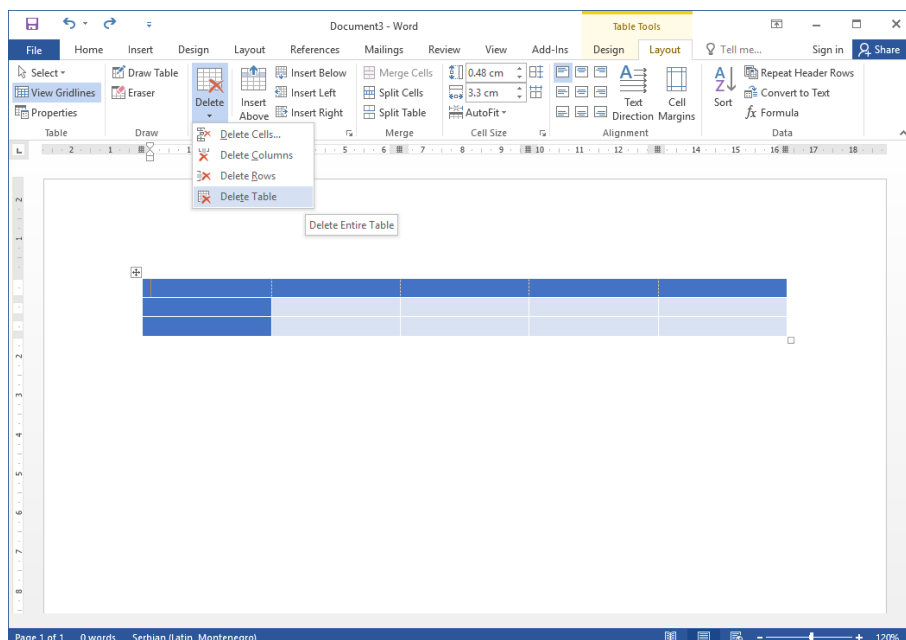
Document3 - Word

Table Tools

File Home Insert Design Layout References Mailings Review View Add-Ins Design Layout Tell me... Sign in Share

Select
View Gridlines
Properties
Table

Draw Table
Eraser
Draw

Delete

Insert Above

Insert Below
Insert Left
Insert Right

Merge Cells
Split Cells
Split Table
Merge

0.48 cm
3.3 cm
AutoFit
Cell Size

Text Direction
Cell Margins
Alignment

Sort

Repeat Header Rows
Convert to Text
$f_x$ Formula
Data

Delete Cells...
Delete Columns
Delete Rows
Delete Table

Delete Entire Table

Page 1 of 1 0 words Serbian (Latin, Montenegro) 120%